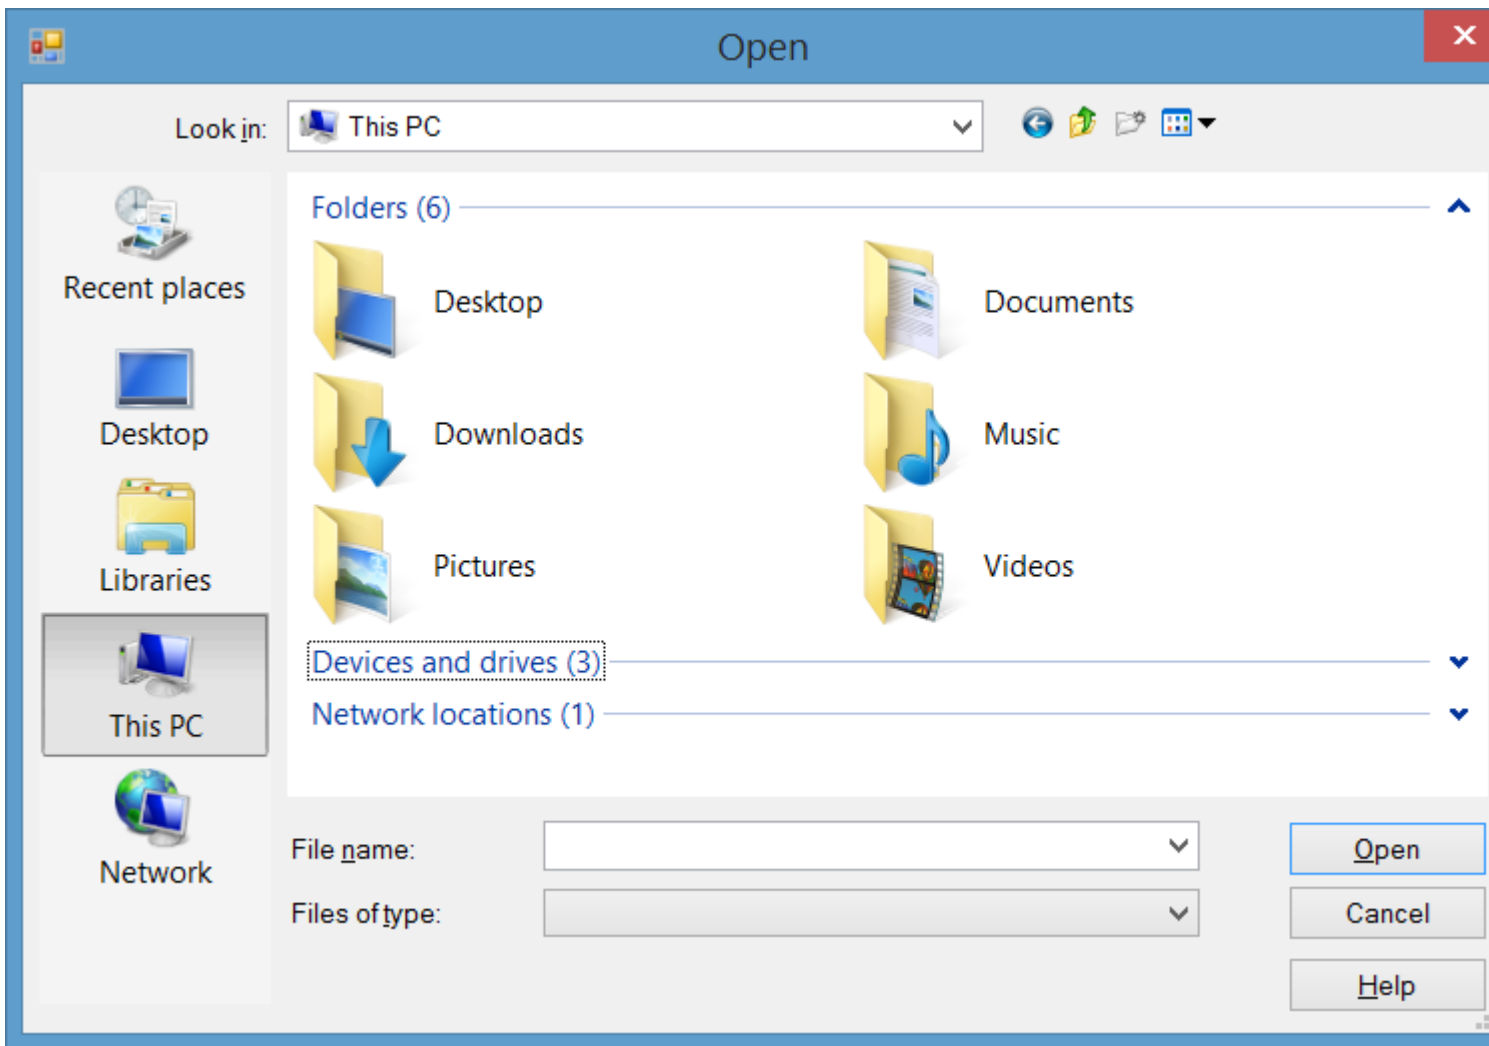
Open

Look in: This PC

Recent places

Desktop

Libraries

This PC

Network

Folders (6)

Desktop

Documents

Downloads

Music

Pictures

Videos

Devices and drives (3)

Network locations (1)

File name:

Files of type:

Open

Cancel

Help